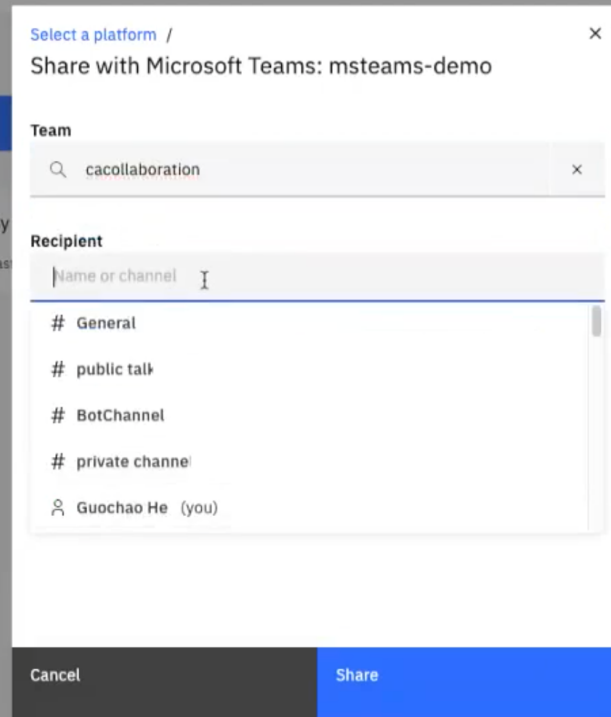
Select a platform /
Share with Microsoft Teams: msteams-demo

×

Team

cacollaboration ×

Recipient

Name or channel

# General
# public talk
# BotChannel
# private channel
Guochao He (you)

Cancel
Share